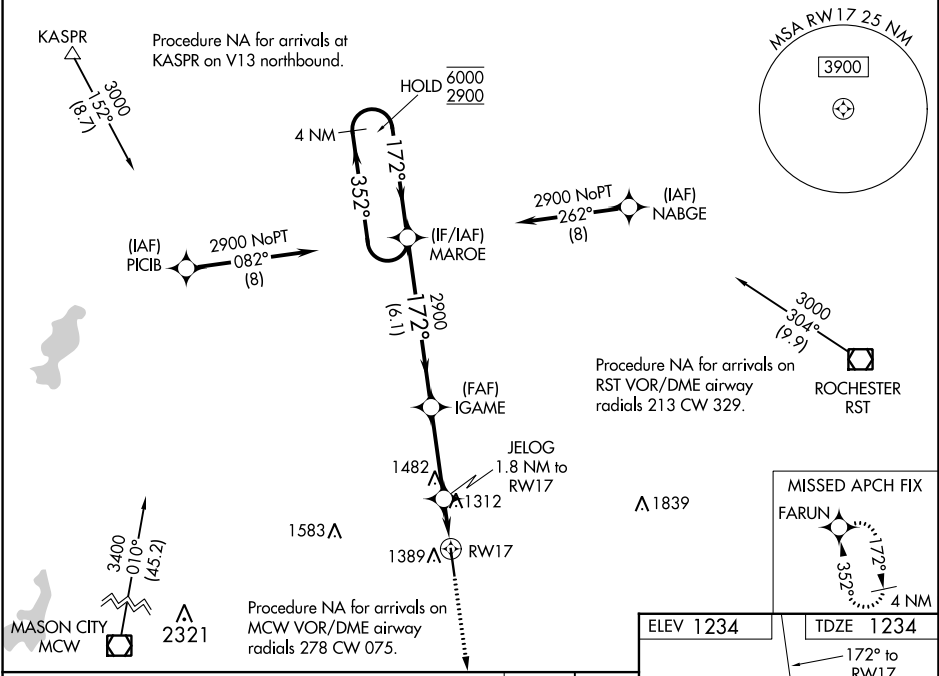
KASPR

Procedure NA for arrivals at KASPR on V13 northbound.

MSA RW17 25 NM

3900

3000
152°
(8.7)

HOLD $\frac{6000}{2900}$

4 NM

172°

352°

2900 NoPT
262°
(8)

(IAF)
NABGE

(IF/IAF)
MAROE

(IAF)
PICIB

2900 NoPT
082°
(8)

2900
172°
(6.1)

3000
304°
(9.9)

ROCHESTER
RST

Procedure NA for arrivals on RST VOR/DME airway radials 213 CW 329.

(FAF)
IGAME

JELOG
1.8 NM to
RW17

1482

1312

1839

MISSED APCH FIX

FARUN

172°

352°

4 NM

1583

1389

RW17

3400
010°
(45.2)

MASON CITY
MCW

2321

Procedure NA for arrivals on MCW VOR/DME airway radials 278 CW 075.

ELEV 1234

TDZE 1234

172° to
RW17